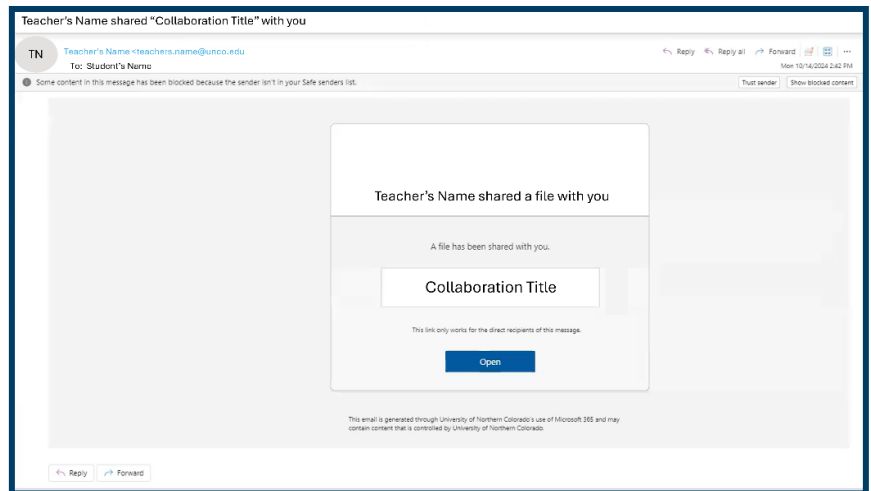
Teacher's Name shared "Collaboration Title" with you

TN

Teacher's Name <teachers.name@unco.edu

To: Student's Name

Reply Reply all Forward

Mon 10/14/2024 2:42 PM

Some content in this message has been blocked because the sender isn't in your Safe senders list.

Trust sender

Show blocked content

Teacher's Name shared a file with you

A file has been shared with you.

Collaboration Title

This link only works for the direct recipients of this message.

Open

This email is generated through University of Northern Colorado's use of Microsoft 365 and may contain content that is controlled by University of Northern Colorado.

Reply

Forward